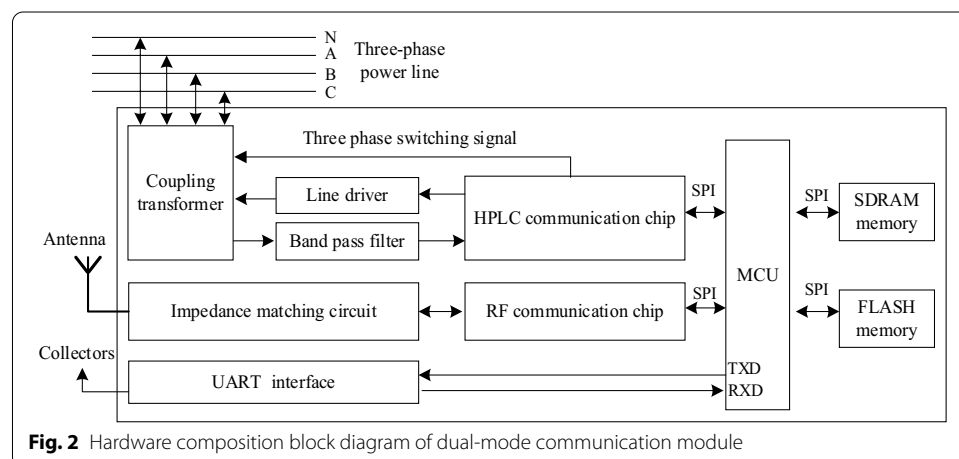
N
A
B
C
Three-phase power line

Three phase switching signal

Coupling transformer

Line driver

Band pass filter

HPLC communication chip

SPI

MCU

SPI

SDRAM memory

Antenna

Impedance matching circuit

RF communication chip

SPI

SPI

FLASH memory

Collectors

UART interface

TXD
RXD

**Fig. 2** Hardware composition block diagram of dual-mode communication module